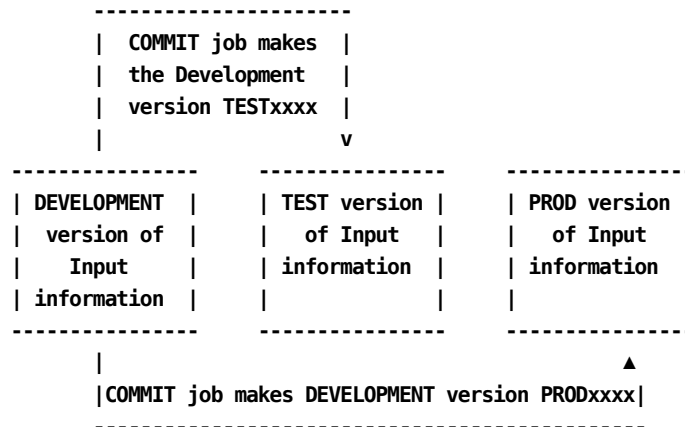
| COMMIT job makes |
| the Development |
| version TESTxxxx |
| v

| DEVELOPMENT version of Input information |

| TEST version of Input information |

| PROD version of Input information |

| ▲
|COMMIT job makes DEVELOPMENT version PRODxxxx|